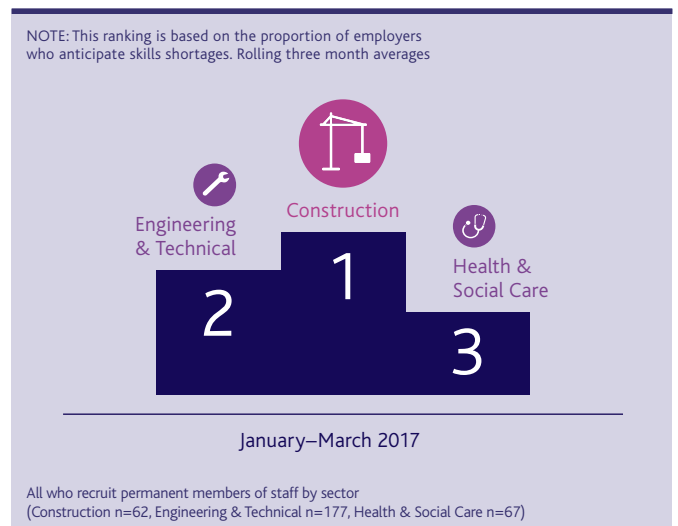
NOTE: This ranking is based on the proportion of employers who anticipate skills shortages. Rolling three month averages

Engineering & Technical

Construction

Health & Social Care

2

1

3

January–March 2017

All who recruit permanent members of staff by sector (Construction n=62, Engineering & Technical n=177, Health & Social Care n=67)